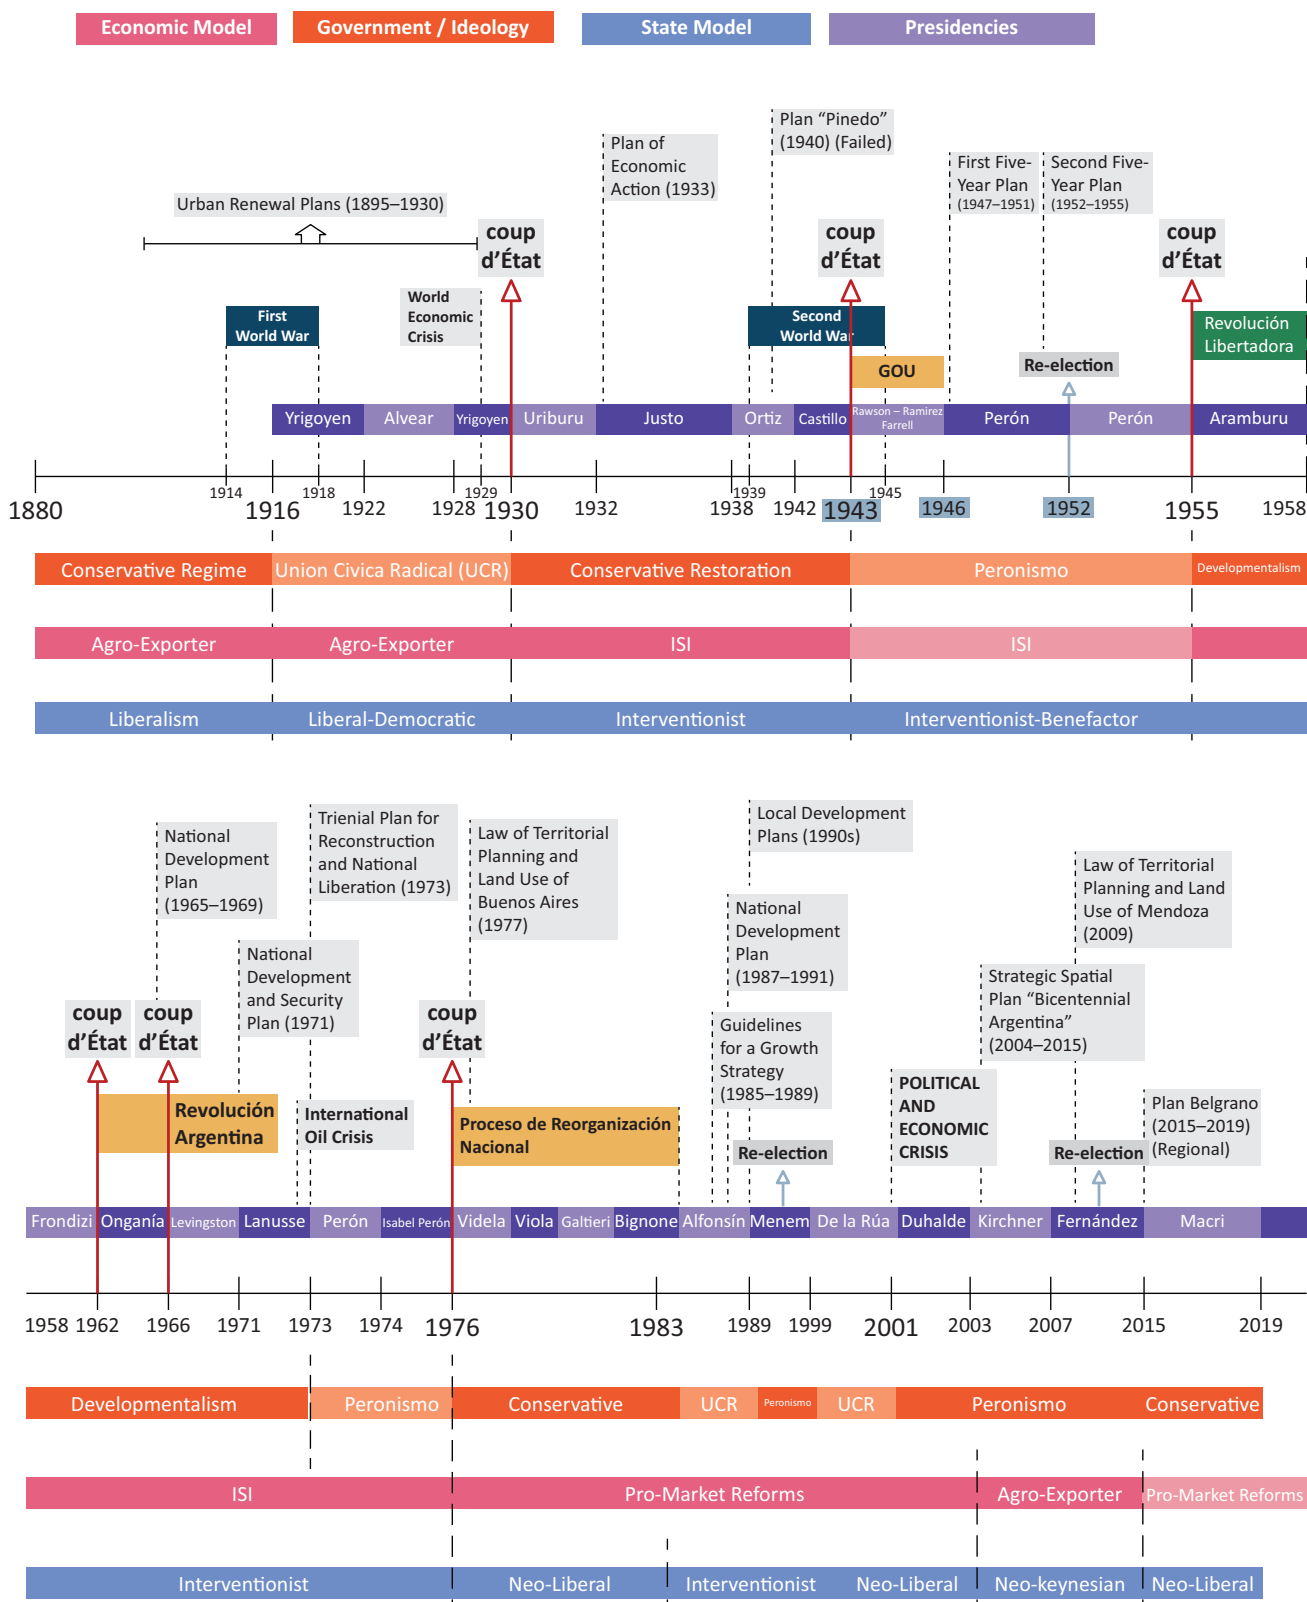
Economic Model
Government / Ideology
State Model
Presidencies

Plan "Pinedo" (1940) (Failed)
Plan of Economic Action (1933)
First Five-Year Plan (1947–1951)
Second Five-Year Plan (1952–1955)
Urban Renewal Plans (1895–1930)
coup d'État
coup d'État
coup d'État
World Economic Crisis
First World War
Second World War
Revolución Libertadora
GOU
Re-election

Yrigoyen
Alvear
Yrigoyen
Uriburu
Justo
Ortiz
Castillo
Rawson – Ramirez Farrell
Perón
Perón
Aramburu

1880
1914
1916
1918
1922
1928
1929
1930
1932
1938
1939
1942
1943
1945
1946
1952
1955
1958

Conservative Regime
Union Civica Radical (UCR)
Conservative Restoration
Peronismo
Developmentalism

Agro-Exporter
Agro-Exporter
ISI
ISI

Liberalism
Liberal-Democratic
Interventionist
Interventionist-Benefactor

Local Development Plans (1990s)
National Development Plan (1965–1969)
Trienial Plan for Reconstruction and National Liberation (1973)
Law of Territorial Planning and Land Use of Buenos Aires (1977)
Law of Territorial Planning and Land Use of Mendoza (2009)
National Development Plan (1987–1991)
National Development and Security Plan (1971)
Strategic Spatial Plan "Bicentennial Argentina" (2004–2015)
coup d'État
coup d'État
coup d'État
Guidelines for a Growth Strategy (1985–1989)
POLITICAL AND ECONOMIC CRISIS
Plan Belgrano (2015–2019) (Regional)
Revolución Argentina
International Oil Crisis
Proceso de Reorganización Nacional
Re-election
Re-election

Frondizi
Onganía
Levingston
Lanusse
Perón
Isabel Perón
Videla
Viola
Galtieri
Bignone
Alfonsín
Menem
De la Rúa
Duhalde
Kirchner
Fernández
Macri

1958
1962
1966
1971
1973
1974
1976
1983
1989
1999
2001
2003
2007
2015
2019

Developmentalism
Peronismo
Conservative
UCR
Peronismo
UCR
Peronismo
Conservative

ISI
Pro-Market Reforms
Agro-Exporter
Pro-Market Reforms

Interventionist
Neo-Liberal
Interventionist
Neo-Liberal
Neo-keynesian
Neo-Liberal